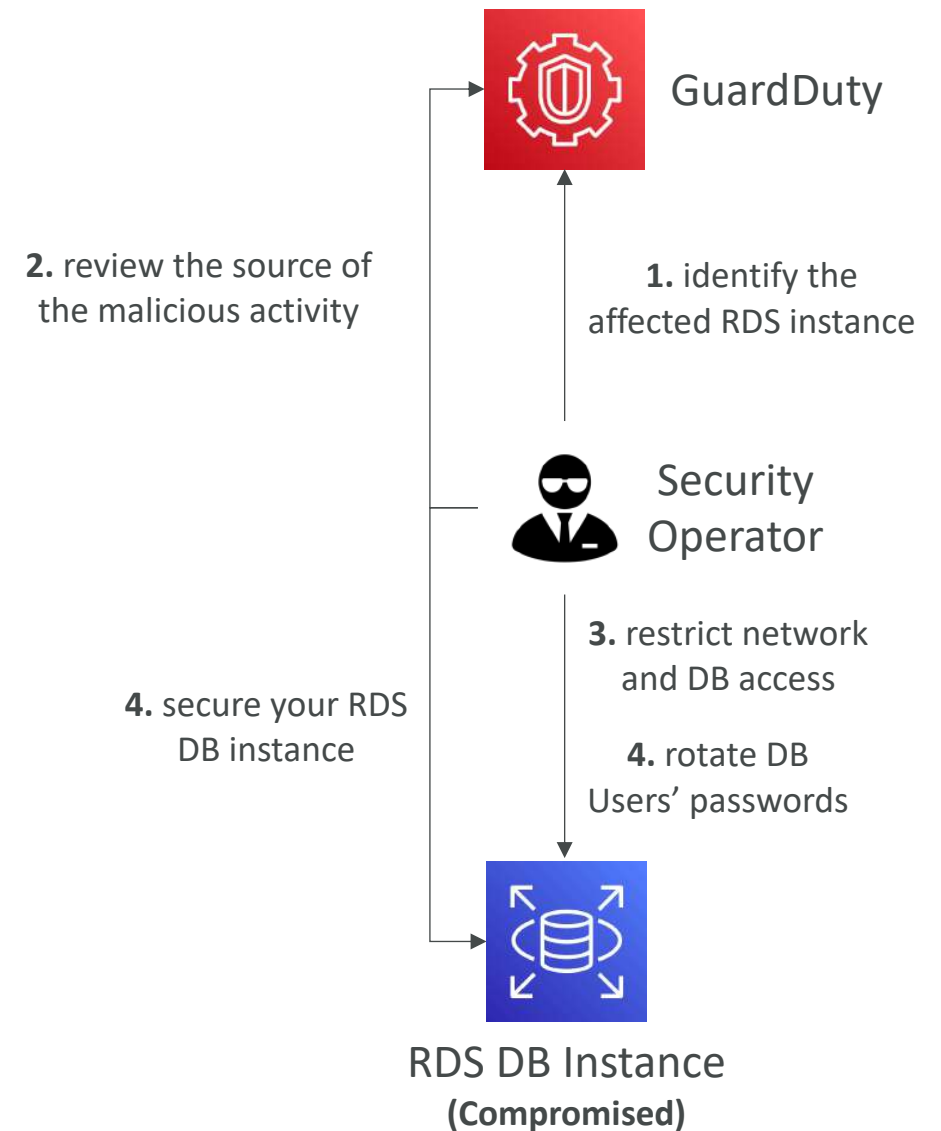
GuardDuty

2. review the source of the malicious activity

1. identify the affected RDS instance

Security Operator

3. restrict network and DB access

4. secure your RDS DB instance

4. rotate DB Users' passwords

RDS DB Instance
(Compromised)